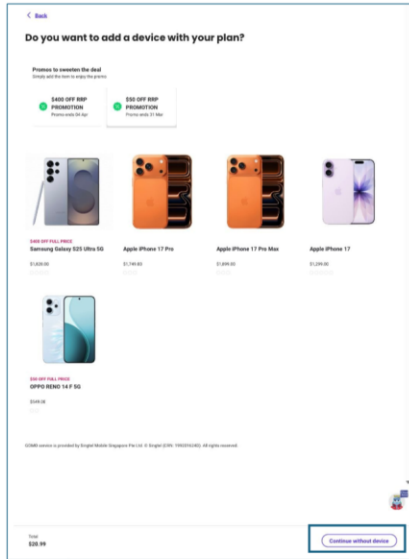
< Back

Do you want to add a device with your plan?

Promos to sweeten the deal
Simply add the item to enjoy the promo

$400 OFF RRP PROMOTION
Promo ends 04 Apr

$50 OFF RRP PROMOTION
Promo ends 31 Mar

$400 OFF FULL PRICE
Samsung Galaxy S25 Ultra 5G
$1,820.00
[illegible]

Apple iPhone 17 Pro
$1,749.00
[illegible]

Apple iPhone 17 Pro Max
$1,899.00
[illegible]

Apple iPhone 17
$1,299.00
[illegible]

$50 OFF FULL PRICE
OPPO RENO 14 F 5G
$549.00
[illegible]

GOMO service is provided by Singtel Mobile Singapore Pte Ltd. © Singtel (CRN: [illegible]). All rights reserved.

Total
$20.99

Continue without device